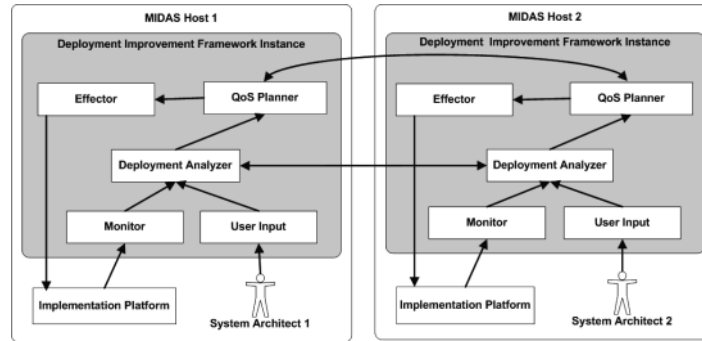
MIDAS Host 1

Deployment Improvement Framework Instance

Effector

QoS Planner

Deployment Analyzer

Monitor

User Input

Implementation Platform

System Architect 1

MIDAS Host 2

Deployment Improvement Framework Instance

Effector

QoS Planner

Deployment Analyzer

Monitor

User Input

Implementation Platform

System Architect 2